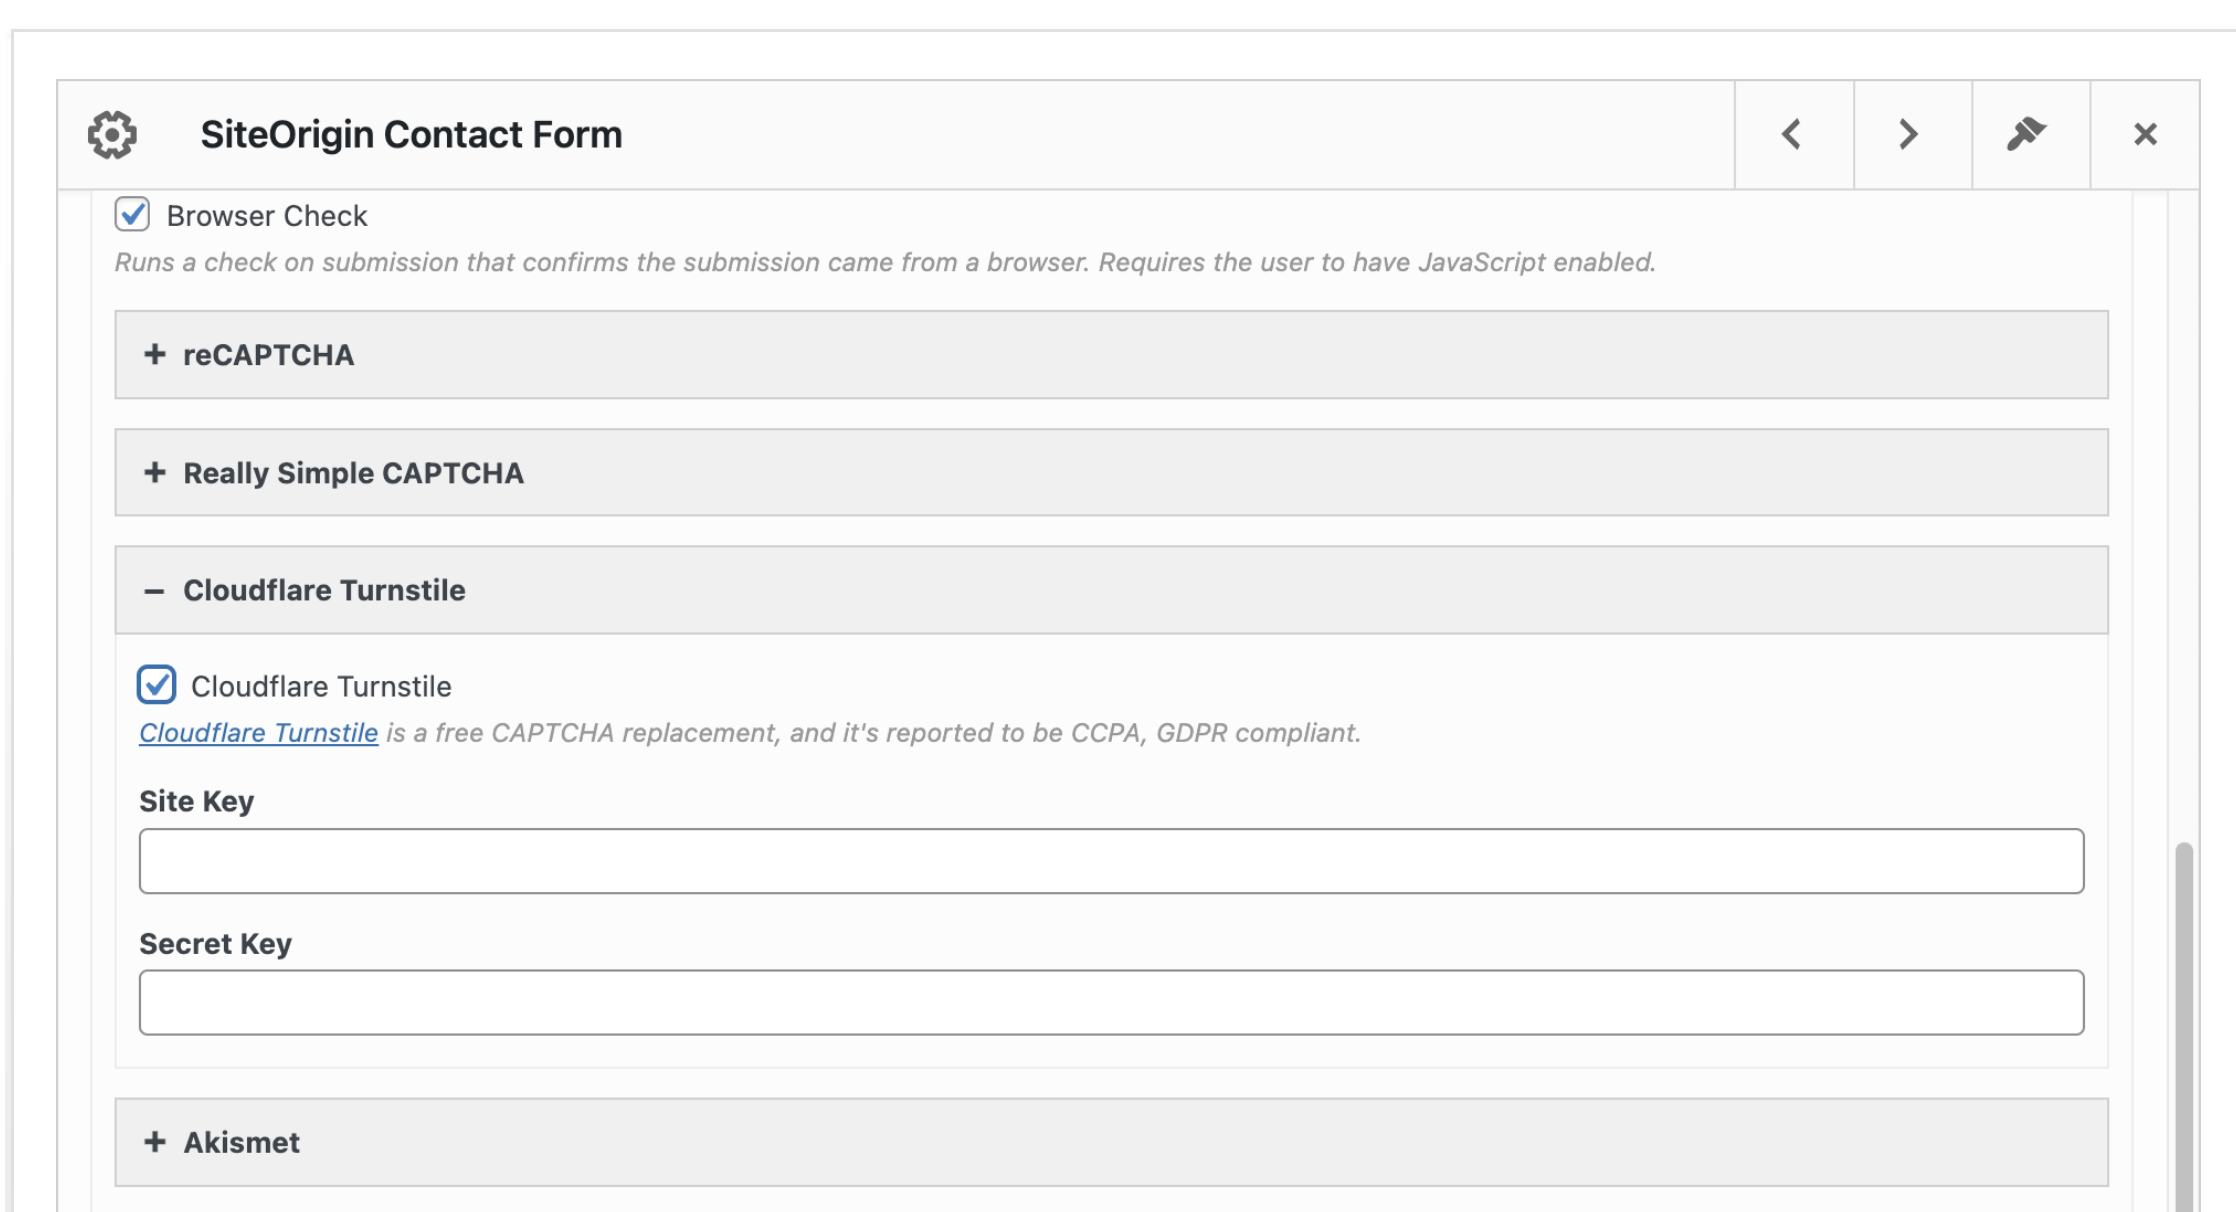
SiteOrigin Contact Form

Browser Check

Runs a check on submission that confirms the submission came from a browser. Requires the user to have JavaScript enabled.

+ reCAPTCHA

+ Really Simple CAPTCHA

– Cloudflare Turnstile

Cloudflare Turnstile

Cloudflare Turnstile is a free CAPTCHA replacement, and it's reported to be CCPA, GDPR compliant.

Site Key

Secret Key

+ Akismet